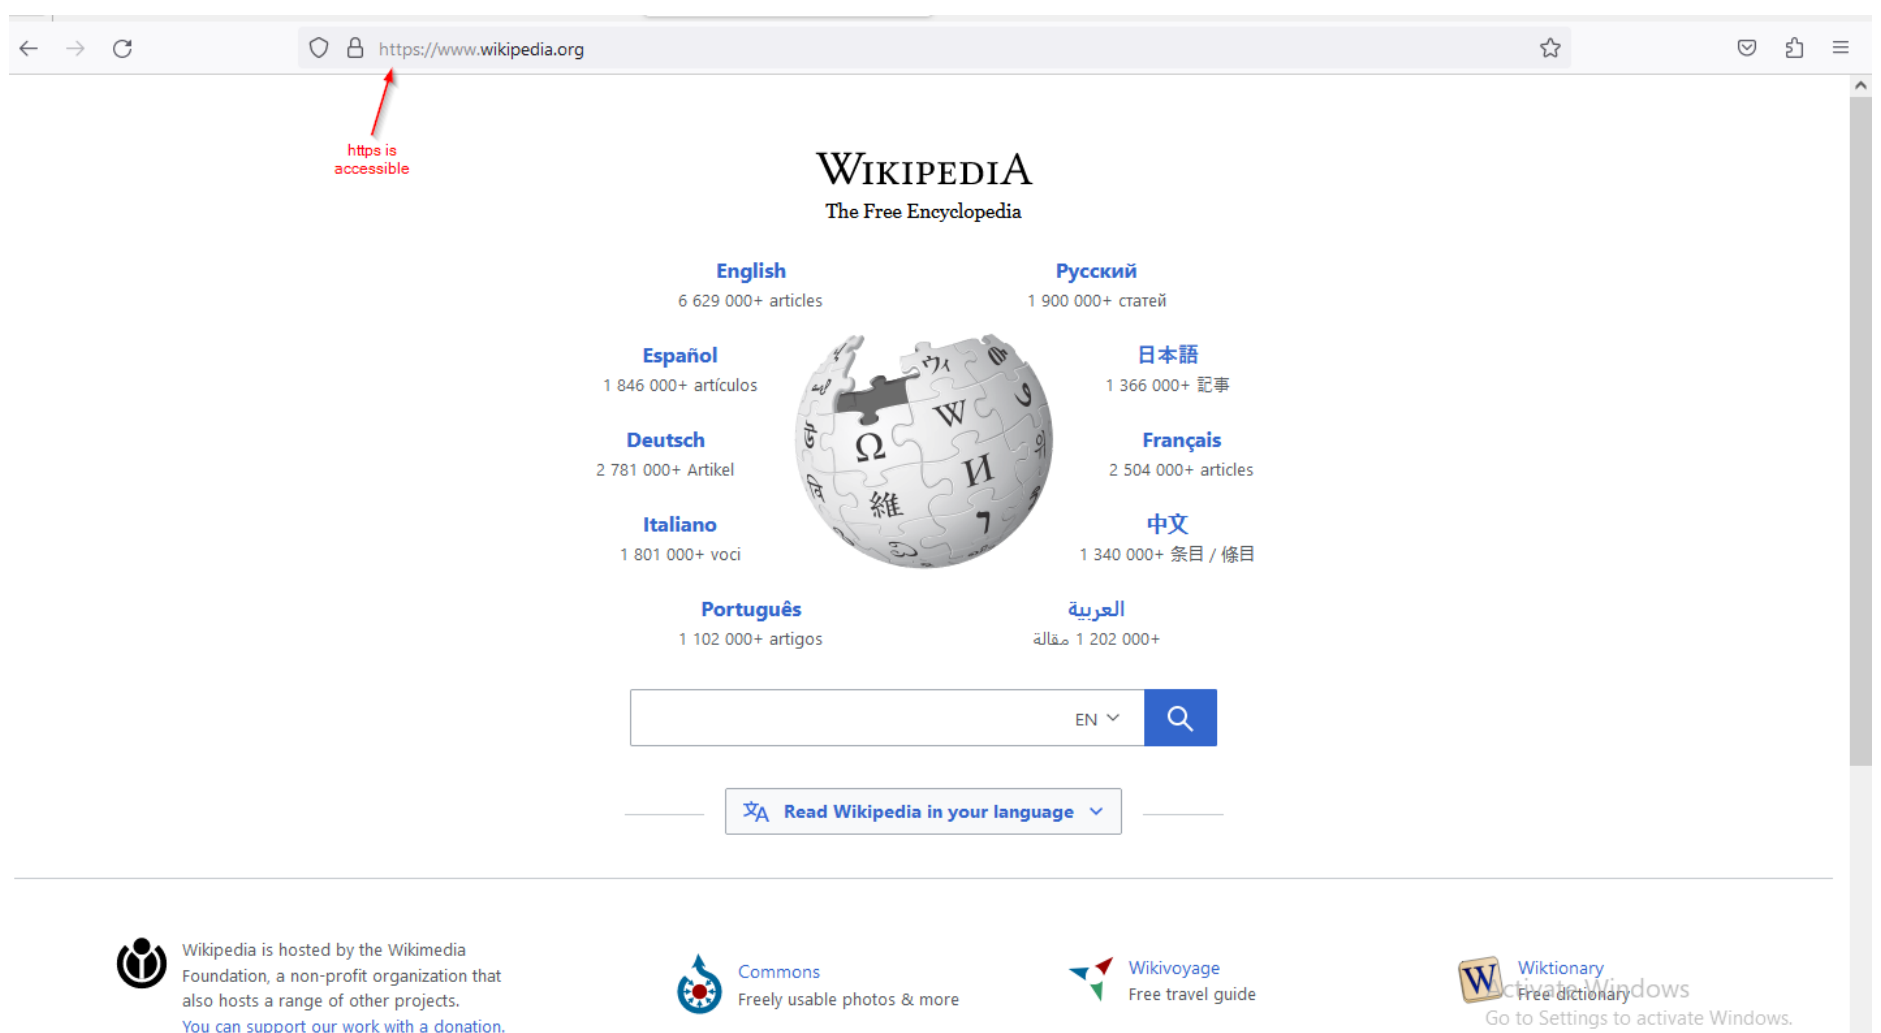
https://www.wikipedia.org

https is accessible

WIKIPEDIA
The Free Encyclopedia

English
6 629 000+ articles

Русский
1 900 000+ статей

Español
1 846 000+ artículos

日本語
1 366 000+ 記事

Deutsch
2 781 000+ Artikel

Français
2 504 000+ articles

Italiano
1 801 000+ voci

中文
1 340 000+ 条目 / 條目

Português
1 102 000+ artigos

العربية
1 202 000+ مقالة

EN

Read Wikipedia in your language

Wikipedia is hosted by the Wikimedia Foundation, a non-profit organization that also hosts a range of other projects.
You can support our work with a donation.

Commons
Freely usable photos & more

Wikivoyage
Free travel guide

Wiktionary
Free dictionary

Activate Windows
Go to Settings to activate Windows.